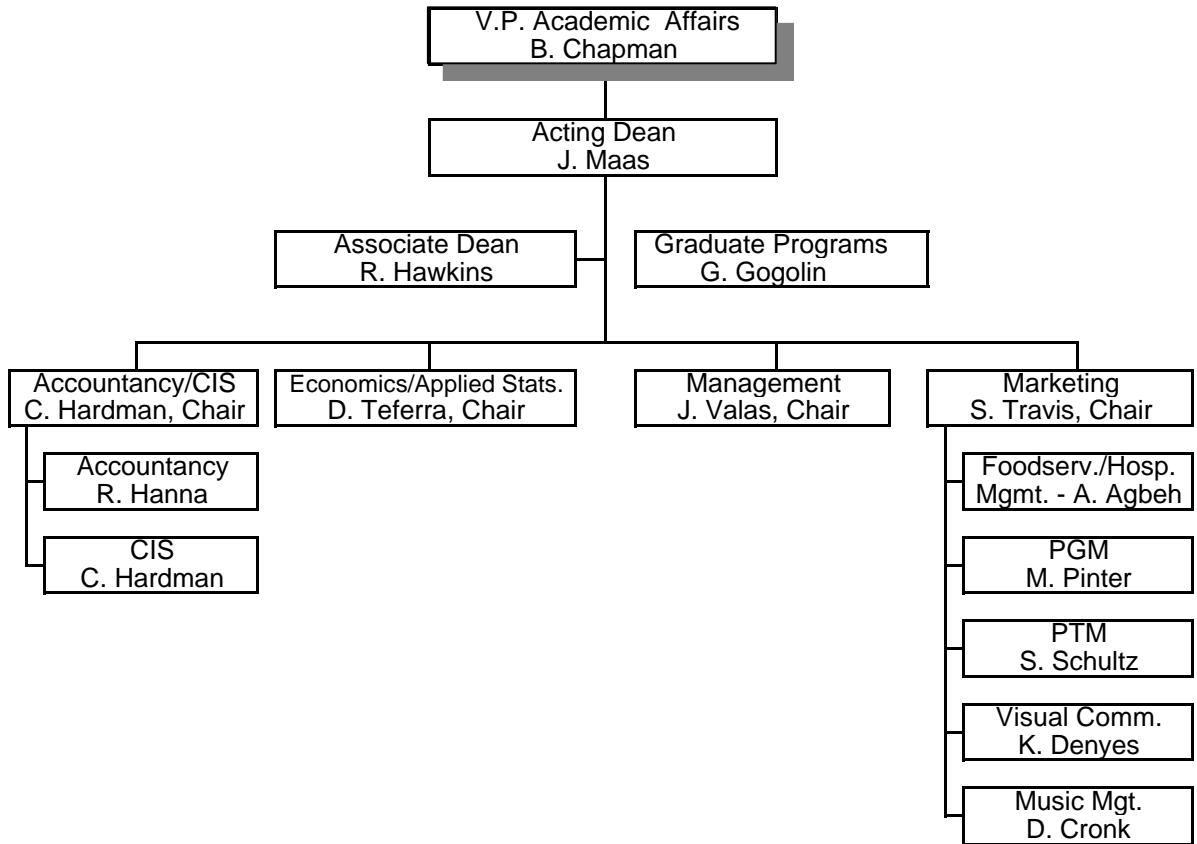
V.P. Academic Affairs
B. Chapman

Acting Dean
J. Maas

Associate Dean
R. Hawkins

Graduate Programs
G. Gogolin

Accountancy/CIS
C. Hardman, Chair

Accountancy
R. Hanna

CIS
C. Hardman

Economics/Applied Stats.
D. Teferra, Chair

Management
J. Valas, Chair

Marketing
S. Travis, Chair

Foodserv./Hosp. Mgmt. - A. Agbeh

PGM
M. Pinter

PTM
S. Schultz

Visual Comm.
K. Denyes

Music Mgt.
D. Cronk